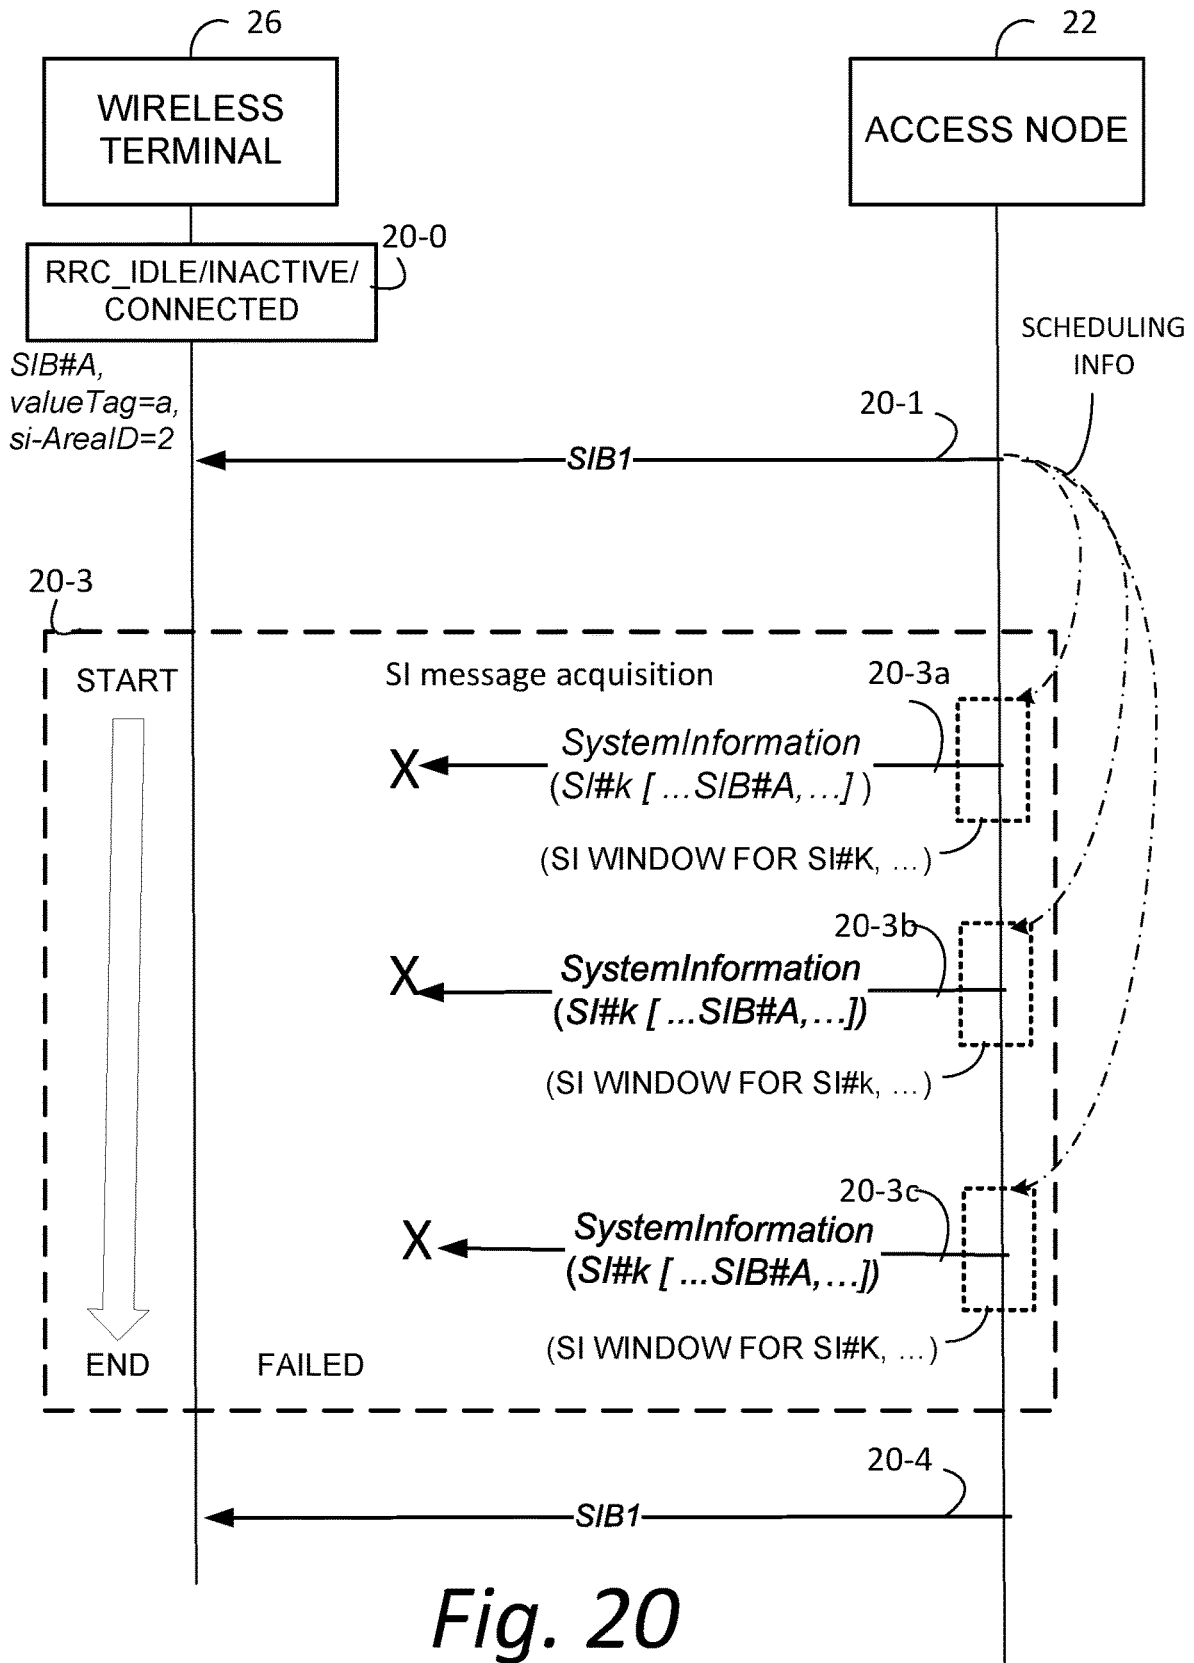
26

WIRELESS TERMINAL

22

ACCESS NODE

20-0

RRC_IDLE/INACTIVE/ CONNECTED

SCHEDULING INFO

SIB#A, valueTag=a, si-AreaID=2

20-1

SIB1

20-3

START

SI message acquisition

20-3a

X

SystemInformation (SI#k [ ...SIB#A, ...] )

(SI WINDOW FOR SI#K, ...)

20-3b

X

SystemInformation (SI#k [ ...SIB#A, ...])

(SI WINDOW FOR SI#k, ...)

20-3c

X

SystemInformation (SI#k [ ...SIB#A, ...])

(SI WINDOW FOR SI#K, ...)

END

FAILED

20-4

SIB1

Fig. 20